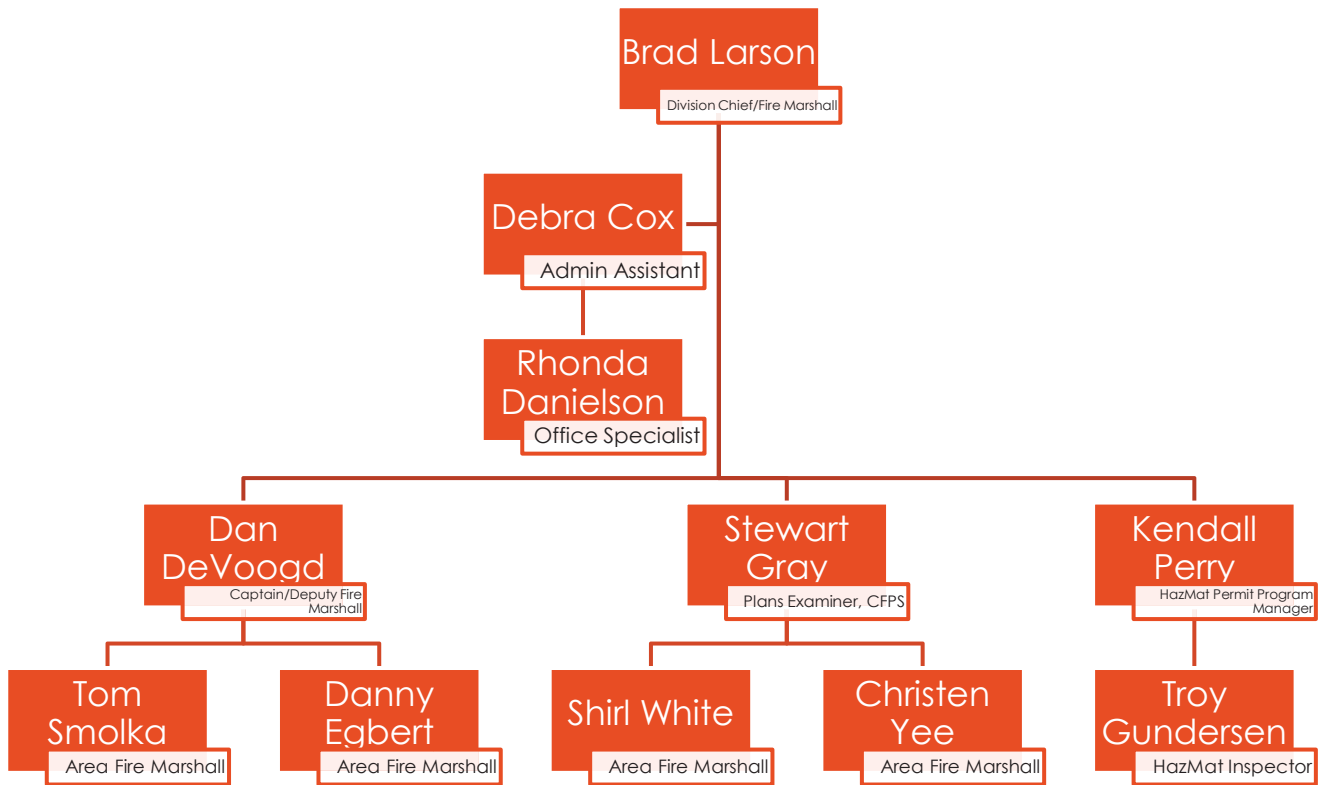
Brad Larson
Division Chief/Fire Marshall

Debra Cox
Admin Assistant

Rhonda Danielson
Office Specialist

Dan DeVoogd
Captain/Deputy Fire Marshall

Stewart Gray
Plans Examiner, CFPS

Kendall Perry
HazMat Permit Program Manager

Tom Smolka
Area Fire Marshall

Danny Egbert
Area Fire Marshall

Shirl White
Area Fire Marshall

Christen Yee
Area Fire Marshall

Troy Gundersen
HazMat Inspector